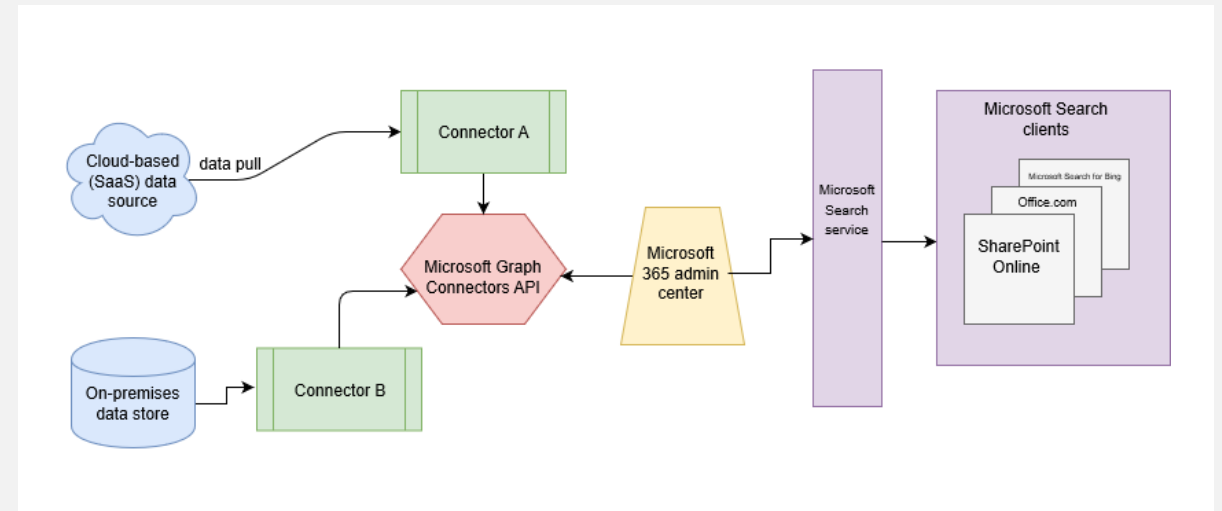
Cloud-based (SaaS) data source

data pull

Connector A

Microsoft Graph Connectors API

On-premises data store

Connector B

Microsoft 365 admin center

Microsoft Search service

Microsoft Search clients

Microsoft Search for Bing

Office.com

SharePoint Online